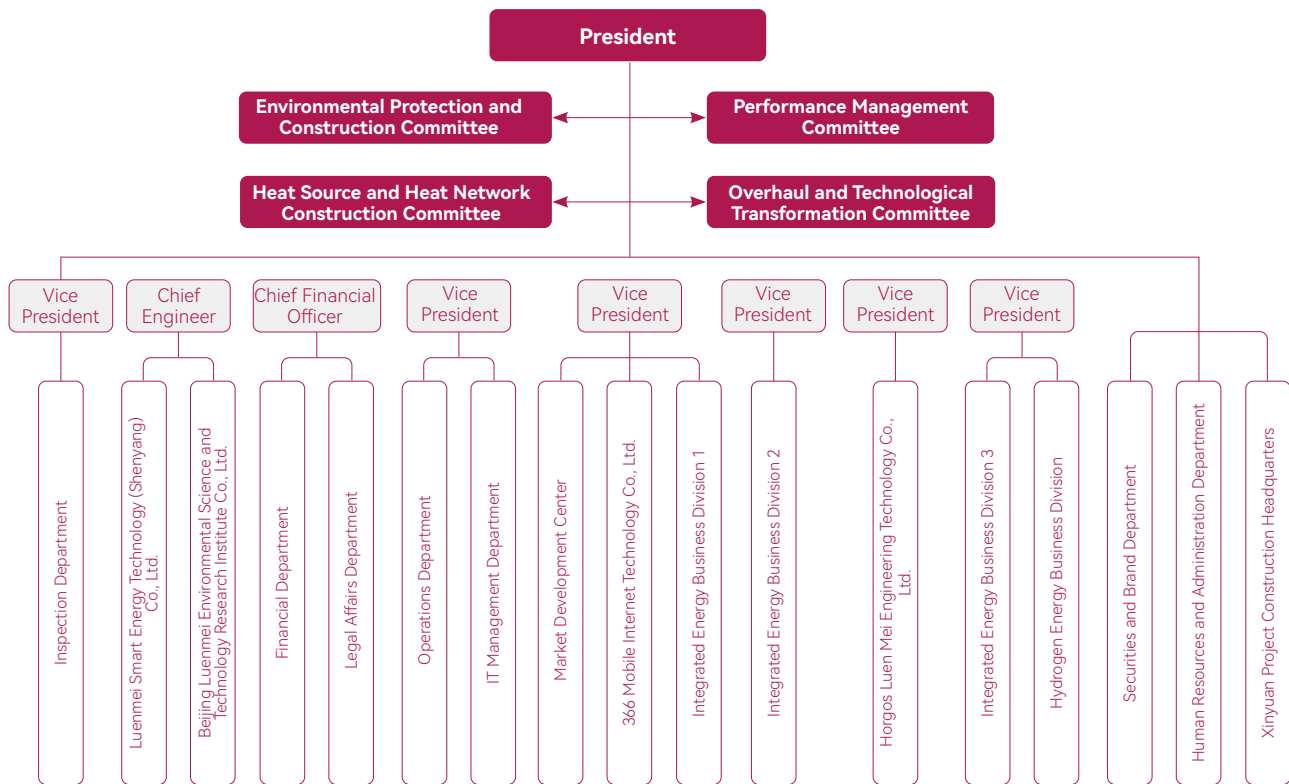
President

Environmental Protection and Construction Committee

Performance Management Committee

Heat Source and Heat Network Construction Committee

Overhaul and Technological Transformation Committee

Vice President

Chief Engineer

Chief Financial Officer

Vice President

Vice President

Vice President

Vice President

Vice President

Inspection Department

Luenmei Smart Energy Technology (Shenyang) Co., Ltd.

Beijing Luenmei Environmental Science and Technology Research Institute Co., Ltd.

Financial Department

Legal Affairs Department

Operations Department

IT Management Department

Market Development Center

366 Mobile Internet Technology Co., Ltd.

Integrated Energy Business Division 1

Integrated Energy Business Division 2

Horgos Luen Mei Engineering Technology Co., Ltd.

Integrated Energy Business Division 3

Hydrogen Energy Business Division

Securities and Brand Department

Human Resources and Administration Department

Xinyuan Project Construction Headquarters